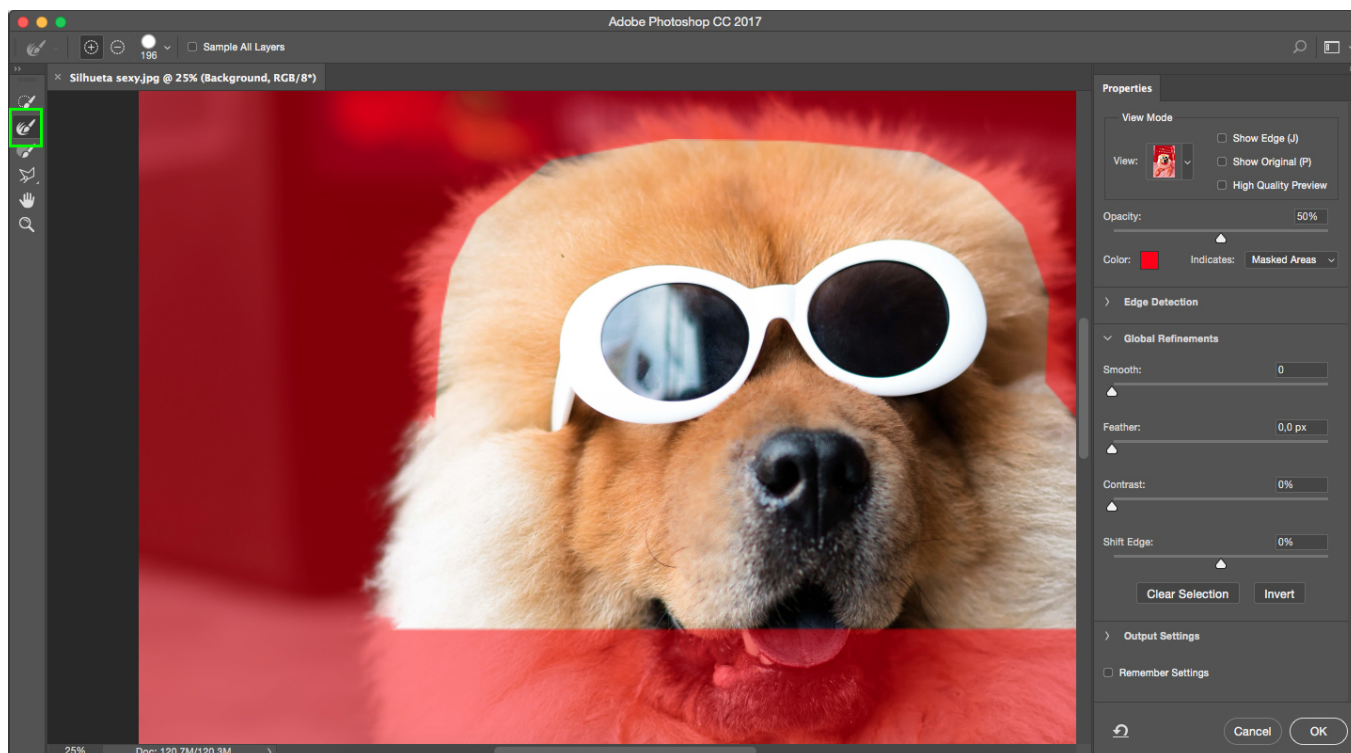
Adobe Photoshop CC 2017

196

Sample All Layers

Silhueta sexy.jpg @ 25% (Background, RGB/8*)

Properties

View Mode

View:

Show Edge (J)

Show Original (P)

High Quality Preview

Opacity:

50%

Color:

Indicates:

Masked Areas

Edge Detection

Global Refinements

Smooth:

0

Feather:

0,0 px

Contrast:

0%

Shift Edge:

0%

Clear Selection

Invert

Output Settings

Remember Settings

Cancel

OK

25%

Doc: 120,7M/120,3M